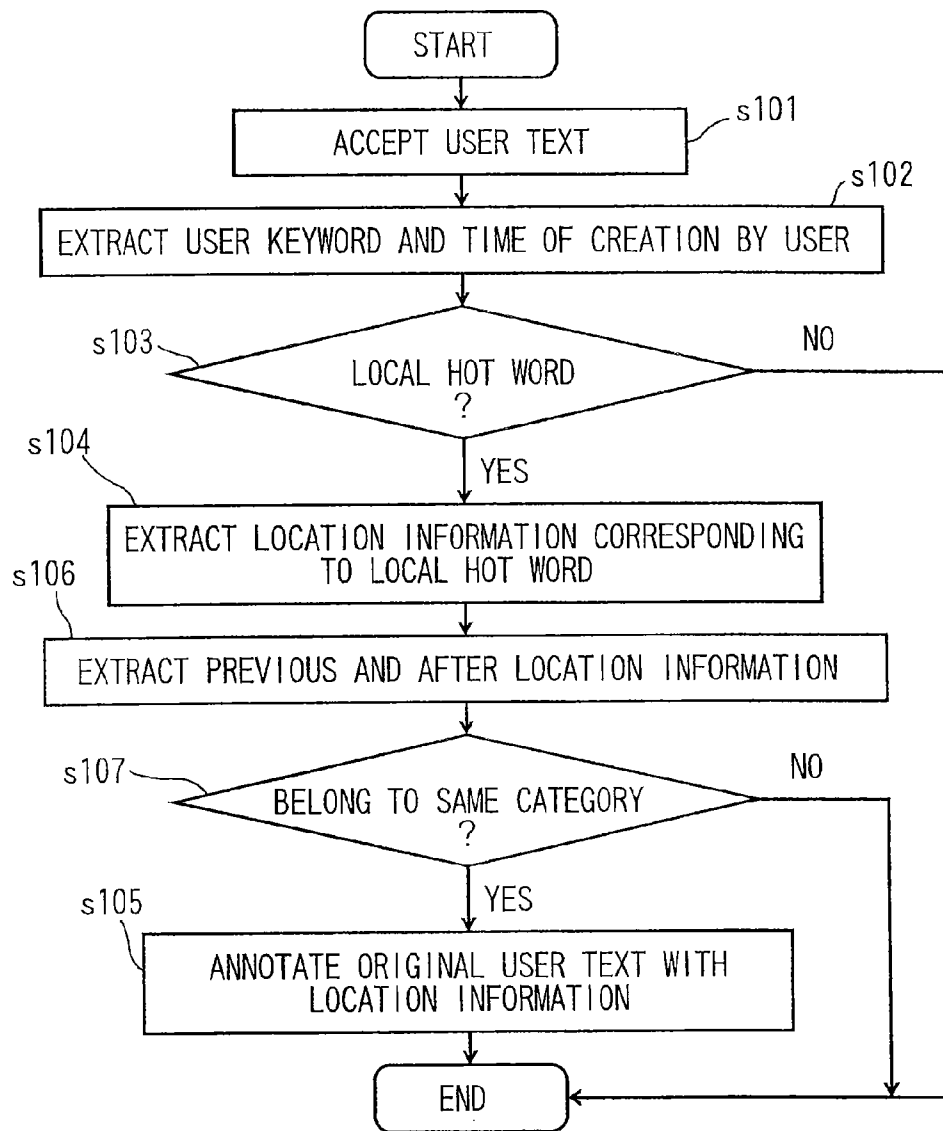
START

s101

ACCEPT USER TEXT

s102

EXTRACT USER KEYWORD AND TIME OF CREATION BY USER

s103

LOCAL HOT WORD ?

NO

s104

YES

EXTRACT LOCATION INFORMATION CORRESPONDING TO LOCAL HOT WORD

s106

EXTRACT PREVIOUS AND AFTER LOCATION INFORMATION

s107

BELONG TO SAME CATEGORY ?

NO

s105

YES

ANNOTATE ORIGINAL USER TEXT WITH LOCATION INFORMATION

END